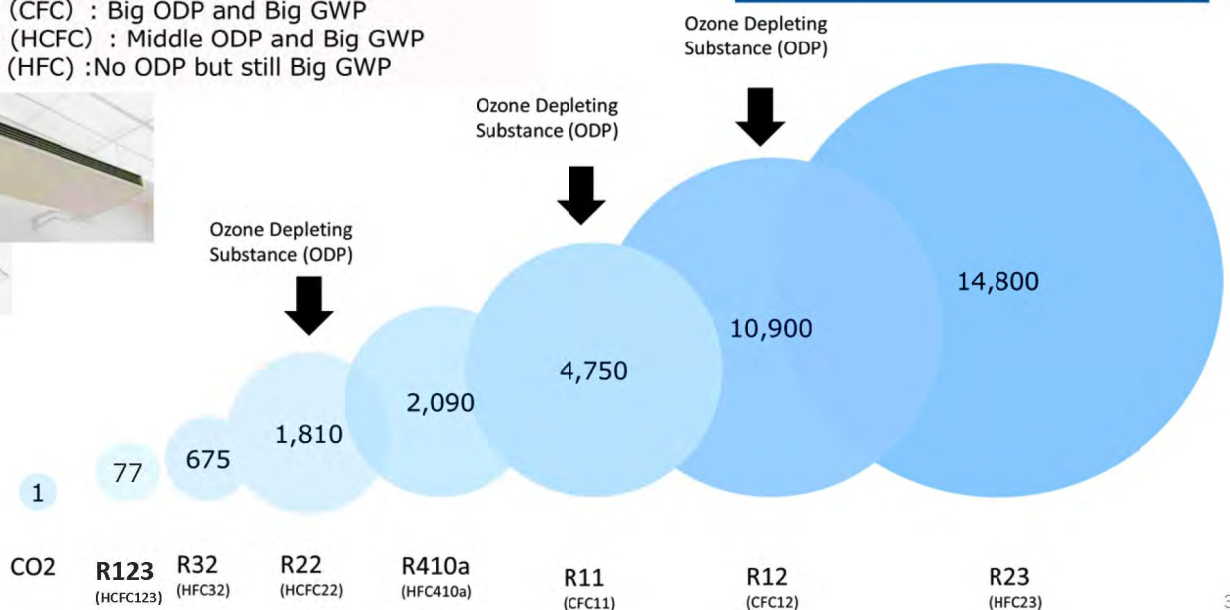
(CFC) : Big ODP and Big GWP
(HCFC) : Middle ODP and Big GWP
(HFC) :No ODP but still Big GWP

Ozone Depleting Substance (ODP)

Ozone Depleting Substance (ODP)

Ozone Depleting Substance (ODP)

1

77

675

1,810

2,090

4,750

10,900

14,800

CO2

R123
(HCFC123)

R32
(HFC32)

R22
(HCFC22)

R410a
(HFC410a)

R11
(CFC11)

R12
(CFC12)

R23
(HFC23)

3